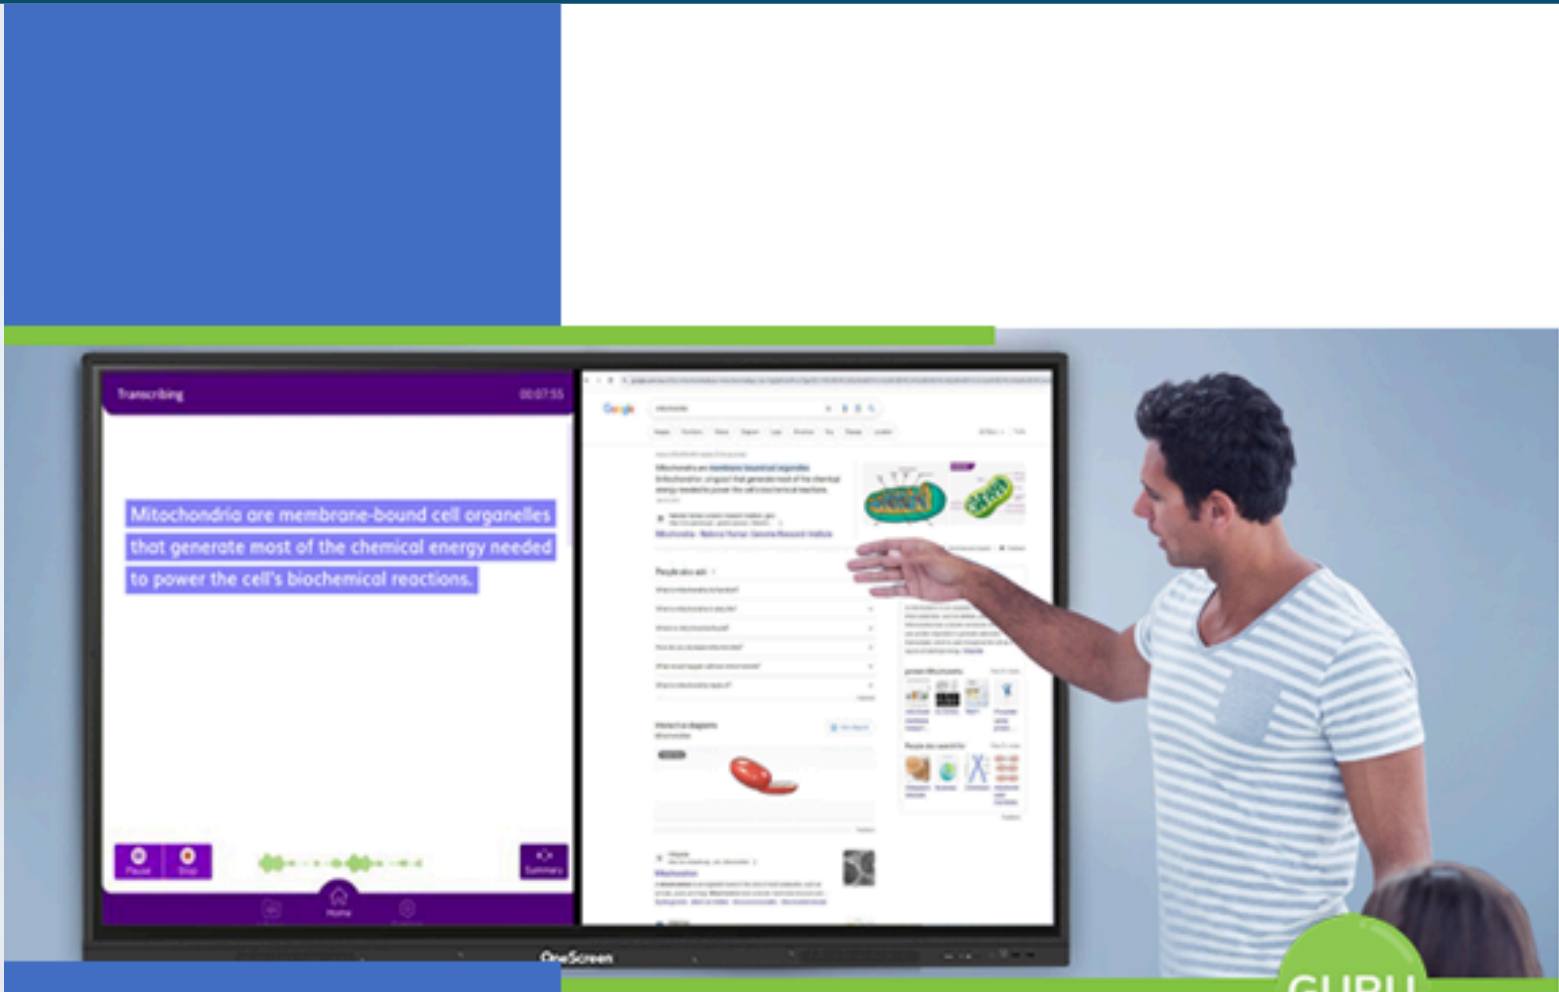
Transcribing

00:07:55

Mitochondria are membrane-bound cell organelles that generate most of the chemical energy needed to power the cell's biochemical reactions.

Pause

Stop

Summary

Home

Google

People also ask

Interactive diagrams

Mitochondria

OneScreen

GURU